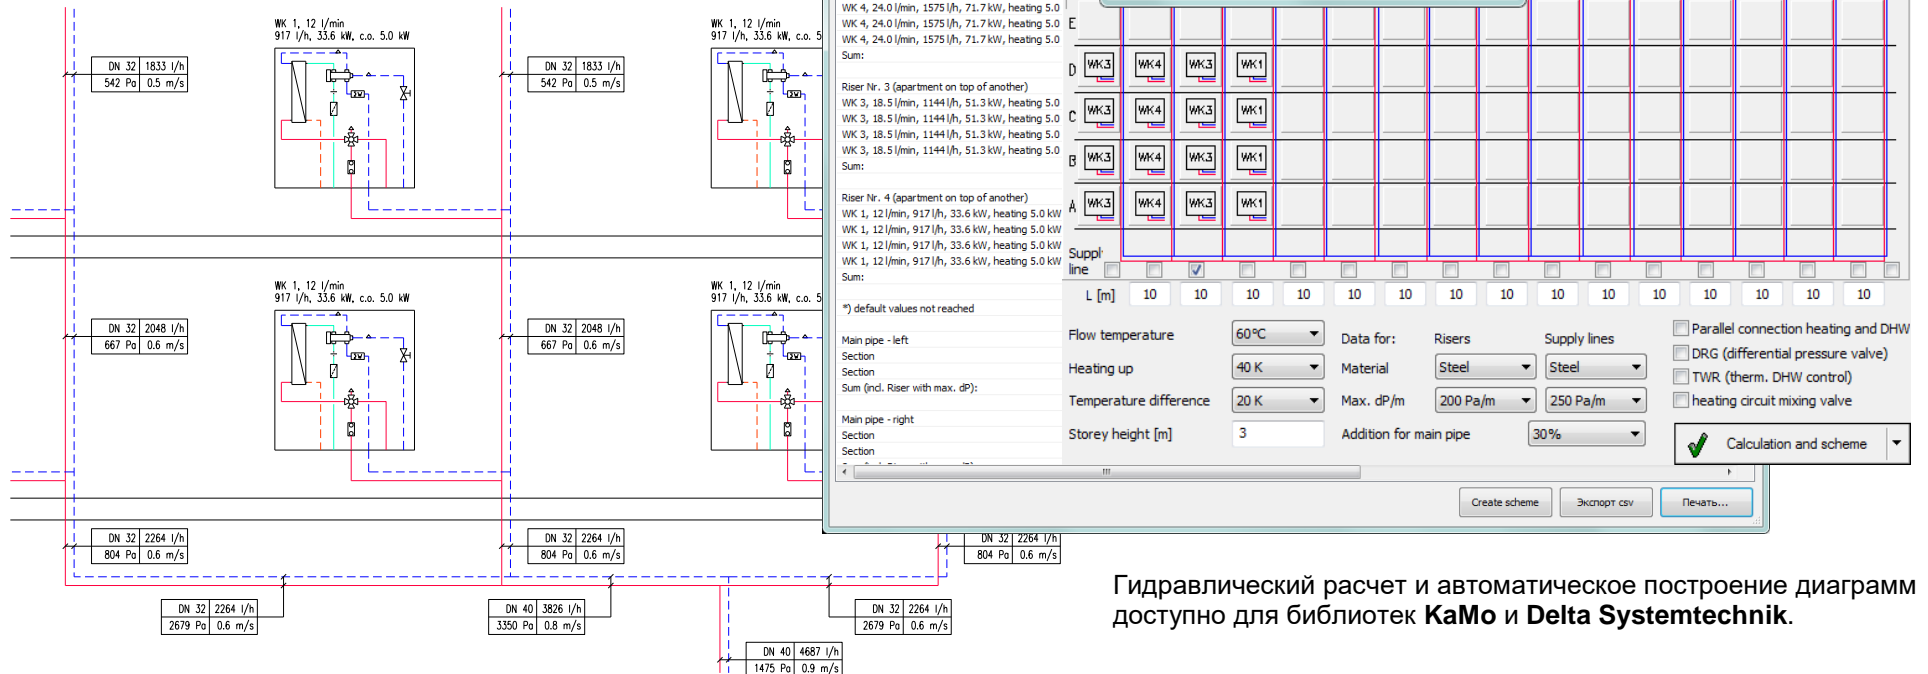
WK 1, 12 l/min
917 l/h, 33.6 kW, c.o. 5.0 kW

| DN 32 | 1833 l/h |
|---|---|
| 542 Pa | 0.5 m/s |

WK 1, 12 l/min
917 l/h, 33.6 kW, c.o. 5

| DN 32 | 1833 l/h |
|---|---|
| 542 Pa | 0.5 m/s |

WK 1, 12 l/min
917 l/h, 33.6 kW, c.o. 5.0 kW

| DN 32 | 2048 l/h |
|---|---|
| 667 Pa | 0.6 m/s |

WK 1, 12 l/min
917 l/h, 33.6 kW, c.o. 5

| DN 32 | 2048 l/h |
|---|---|
| 667 Pa | 0.6 m/s |

| DN 32 | 2264 l/h |
|---|---|
| 804 Pa | 0.6 m/s |

| DN 32 | 2264 l/h |
|---|---|
| 804 Pa | 0.6 m/s |

| DN 32 | 2264 l/h |
|---|---|
| 804 Pa | 0.6 m/s |

| DN 32 | 2264 l/h |
|---|---|
| 2679 Pa | 0.6 m/s |

| DN 40 | 3826 l/h |
|---|---|
| 3350 Pa | 0.8 m/s |

| DN 32 | 2264 l/h |
|---|---|
| 2679 Pa | 0.6 m/s |

| DN 40 | 4687 l/h |
|---|---|
| 1475 Pa | 0.9 m/s |

WK 4, 24.0 l/min, 1575 l/h, 71.7 kW, heating 5.0
WK 4, 24.0 l/min, 1575 l/h, 71.7 kW, heating 5.0
WK 4, 24.0 l/min, 1575 l/h, 71.7 kW, heating 5.0
Sum:

Riser Nr. 3 (apartment on top of another)
WK 3, 18.5 l/min, 1144 l/h, 51.3 kW, heating 5.0
WK 3, 18.5 l/min, 1144 l/h, 51.3 kW, heating 5.0
WK 3, 18.5 l/min, 1144 l/h, 51.3 kW, heating 5.0
WK 3, 18.5 l/min, 1144 l/h, 51.3 kW, heating 5.0
Sum:

Riser Nr. 4 (apartment on top of another)
WK 1, 12 l/min, 917 l/h, 33.6 kW, heating 5.0 kW
WK 1, 12 l/min, 917 l/h, 33.6 kW, heating 5.0 kW
WK 1, 12 l/min, 917 l/h, 33.6 kW, heating 5.0 kW
WK 1, 12 l/min, 917 l/h, 33.6 kW, heating 5.0 kW
Sum:

*) default values not reached

Main pipe - left
Section
Section
Sum (incl. Riser with max. dP):

Main pipe - right
Section
Section

E
D WK3 WK4 WK3 WK1
C WK3 WK4 WK3 WK1
B WK3 WK4 WK3 WK1
A WK3 WK4 WK3 WK1
Suppl line
L [m] 10 10 10 10 10 10 10 10 10 10 10 10 10 10 10

Flow temperature 60°C
Heating up 40 K
Temperature difference 20 K
Storey height [m] 3
Data for: Risers Supply lines
Material Steel Steel
Max. dP/m 200 Pa/m 250 Pa/m
Addition for main pipe 30%
Parallel connection heating and DHW
DRG (differential pressure valve)
TWR (therm. DHW control)
heating circuit mixing valve
Calculation and scheme
Create scheme
Экспорт csv
Печать...

Гидравлический расчет и автоматическое построение диаграмм доступно для библиотек **KaMo** и **Delta Systemtechnik**.